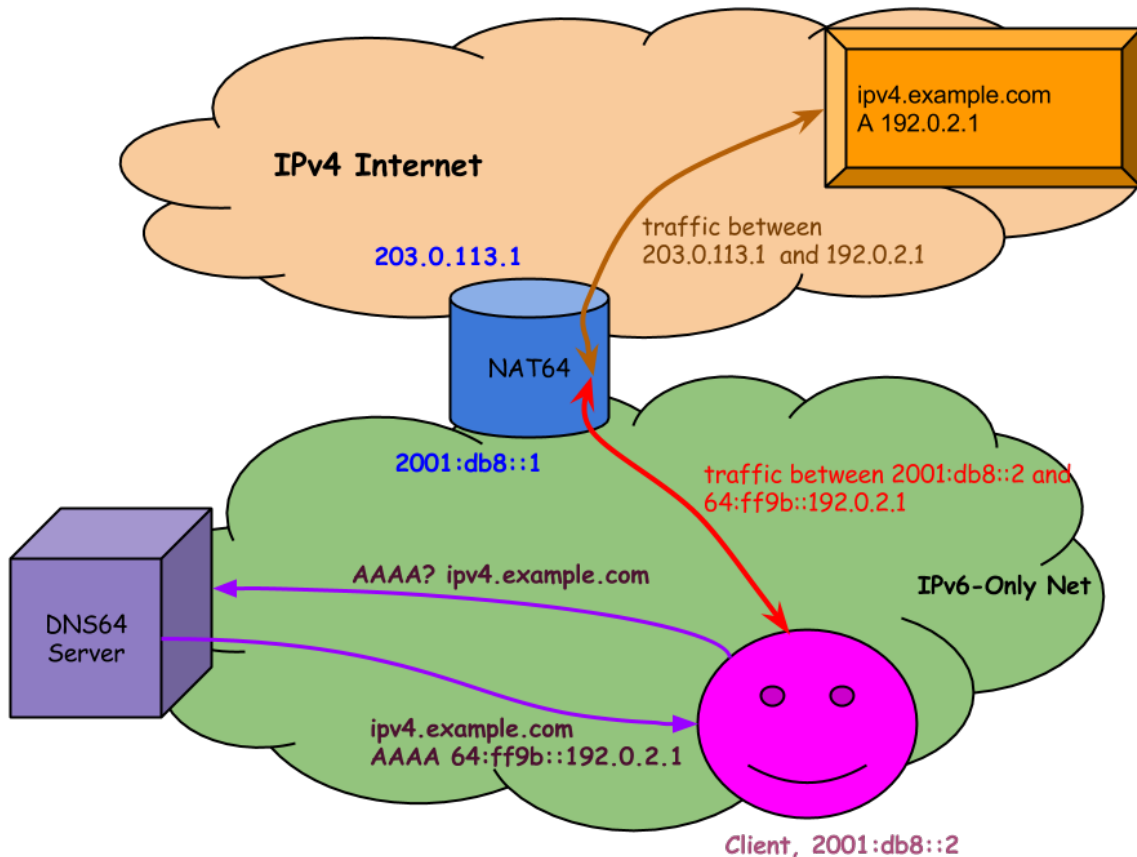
ipv4.example.com
A 192.0.2.1

IPv4 Internet

traffic between
203.0.113.1 and 192.0.2.1

203.0.113.1

NAT64

2001:db8::1

traffic between 2001:db8::2 and
64:ff9b::192.0.2.1

AAAA? ipv4.example.com

IPv6-Only Net

DNS64
Server

ipv4.example.com
AAAA 64:ff9b::192.0.2.1

Client, 2001:db8::2